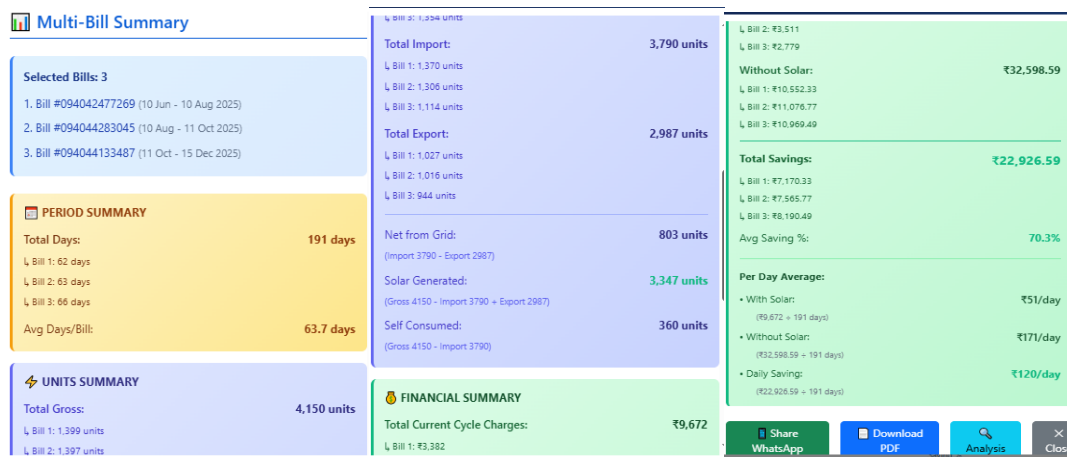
Multi-Bill Summary

Selected Bills: 3

1. Bill #094042477269 (10 Jun - 10 Aug 2025)

2. Bill #094044283045 (10 Aug - 11 Oct 2025)

3. Bill #094044133487 (11 Oct - 15 Dec 2025)

PERIOD SUMMARY

Total Days: 191 days

↳ Bill 1: 62 days

↳ Bill 2: 63 days

↳ Bill 3: 66 days

Avg Days/Bill: 63.7 days

UNITS SUMMARY

Total Gross: 4,150 units

↳ Bill 1: 1,399 units

↳ Bill 2: 1,397 units

↳ Bill 3: 1,354 units

Total Import: 3,790 units

↳ Bill 1: 1,370 units

↳ Bill 2: 1,306 units

↳ Bill 3: 1,114 units

Total Export: 2,987 units

↳ Bill 1: 1,027 units

↳ Bill 2: 1,016 units

↳ Bill 3: 944 units

Net from Grid: 803 units

(Import 3790 - Export 2987)

Solar Generated: 3,347 units

(Gross 4150 - Import 3790 + Export 2987)

Self Consumed: 360 units

(Gross 4150 - Import 3790)

FINANCIAL SUMMARY

Total Current Cycle Charges: ₹9,672

↳ Bill 1: ₹3,382

↳ Bill 2: ₹3,511

↳ Bill 3: ₹2,779

Without Solar: ₹32,598.59

↳ Bill 1: ₹10,552.33

↳ Bill 2: ₹11,076.77

↳ Bill 3: ₹10,969.49

Total Savings: ₹22,926.59

↳ Bill 1: ₹7,170.33

↳ Bill 2: ₹7,565.77

↳ Bill 3: ₹8,190.49

Avg Saving %: 70.3%

Per Day Average:

• With Solar: ₹51/day

(₹9,672 ÷ 191 days)

• Without Solar: ₹171/day

(₹32,598.59 ÷ 191 days)

• Daily Saving: ₹120/day

(₹22,926.59 ÷ 191 days)

Share WhatsApp

Download PDF

Analysis

Clos